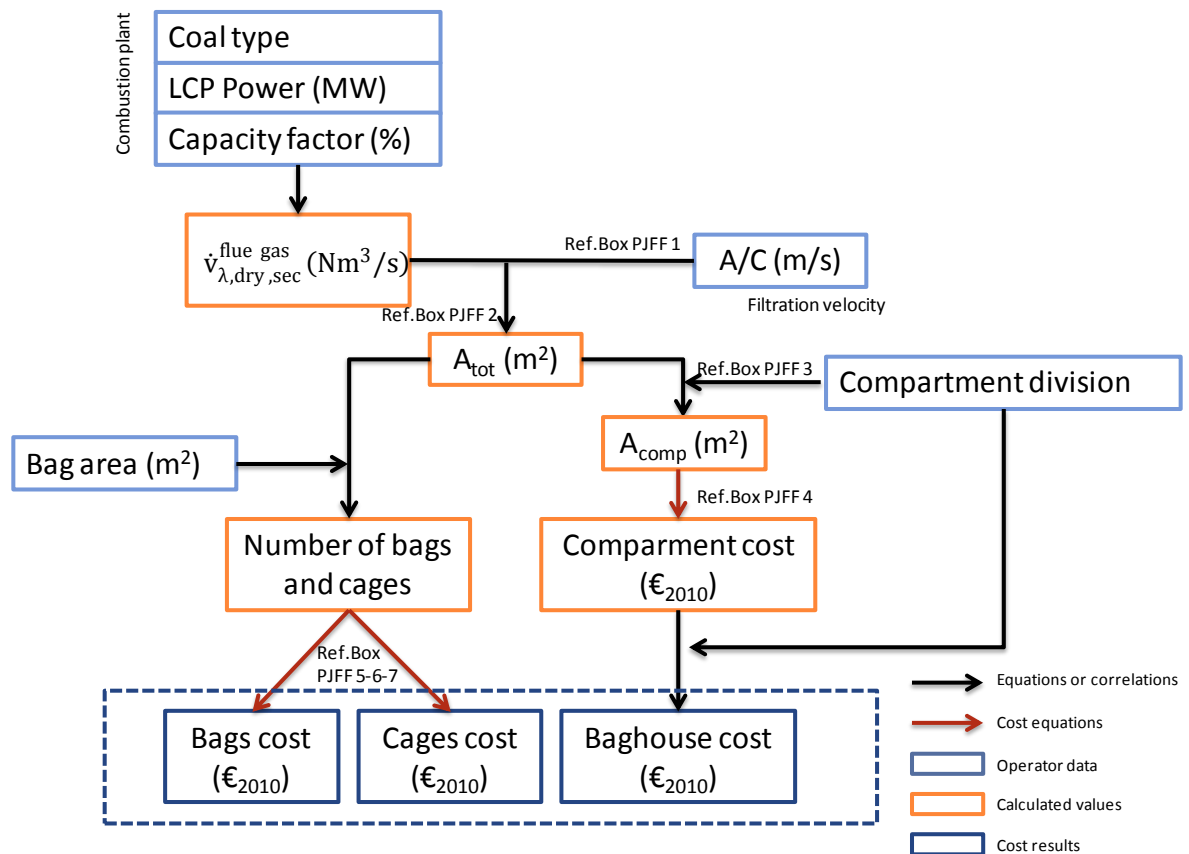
Combustion plant

Coal type

LCP Power (MW)

Capacity factor (%)

$\dot{v}_{\lambda,dry,sec}^{flue\ gas}(Nm^3/s)$

Ref.Box PJFF 1

A/C (m/s)

Filtration velocity

Ref.Box PJFF 2

$A_{tot}$ ($m^2$)

Ref.Box PJFF 3

Compartment division

Bag area ($m^2$)

$A_{comp}$ ($m^2$)

Ref.Box PJFF 4

Number of bags and cages

Comparment cost ($€_{2010}$)

Ref.Box PJFF 5-6-7

Bags cost ($€_{2010}$)

Cages cost ($€_{2010}$)

Baghouse cost ($€_{2010}$)

Equations or correlations

Cost equations

Operator data

Calculated values

Cost results